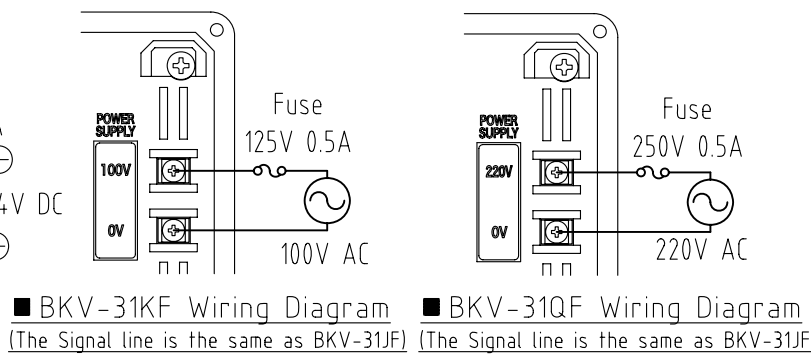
4V DC

POWER SUPPLY
100V
0V

Fuse
125V 0.5A

100V AC

■ BKV-31KF Wiring Diagram
(The Signal line is the same as BKV-31JF)

POWER SUPPLY
220V
0V

Fuse
250V 0.5A

220V AC

■ BKV-31QF Wiring Diagram
(The Signal line is the same as BKV-31JF